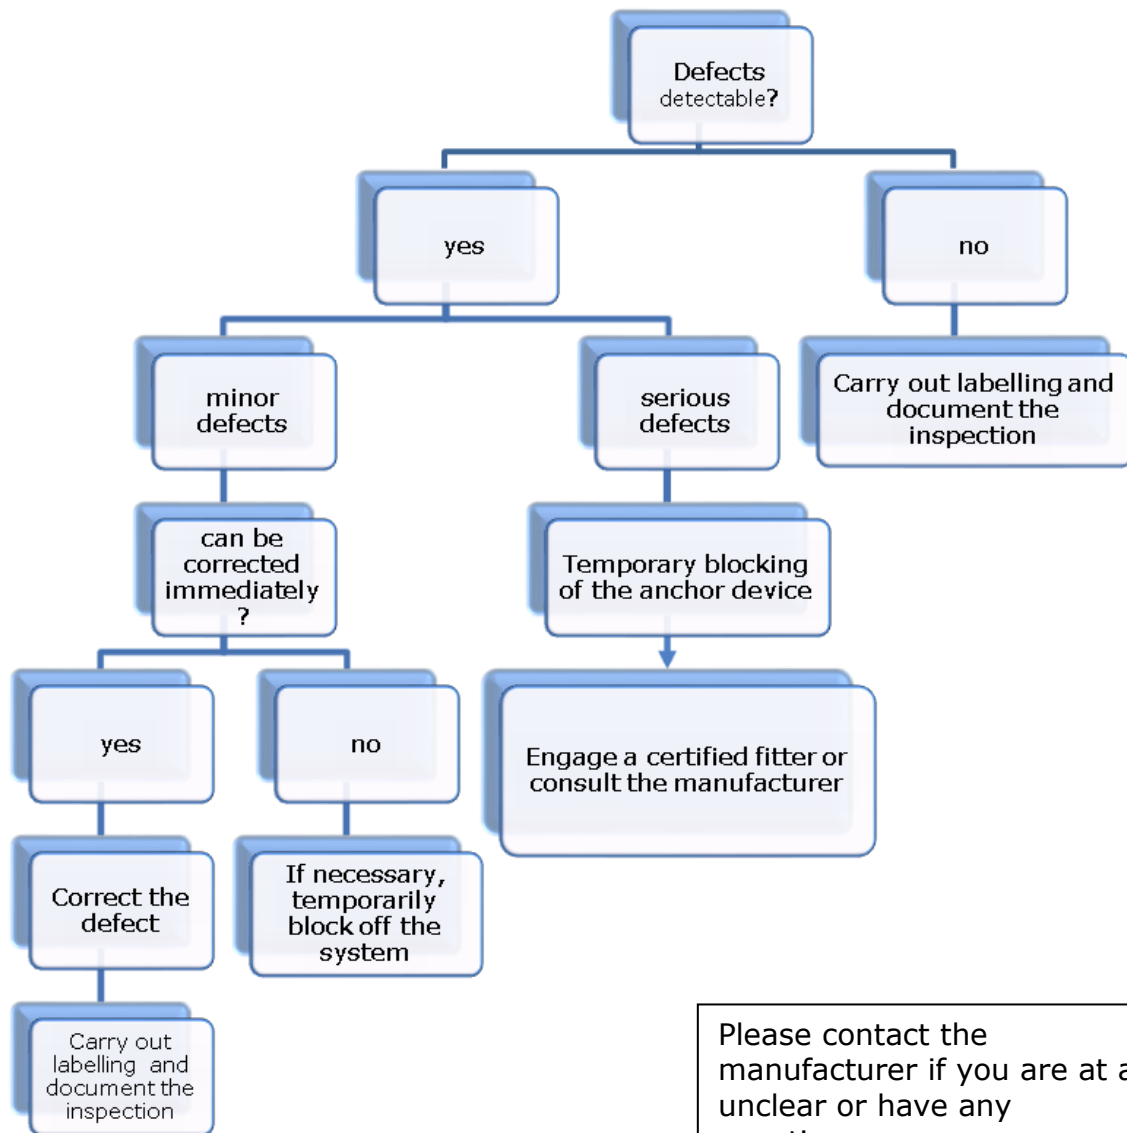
Defects detectable?

yes

no

Carry out labelling and document the inspection

minor defects

serious defects

can be corrected immediately ?

Temporary blocking of the anchor device

yes

no

Engage a certified fitter or consult the manufacturer

Correct the defect

If necessary, temporarily block off the system

Carry out labelling and document the inspection

Please contact the manufacturer if you are at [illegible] unclear or have any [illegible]